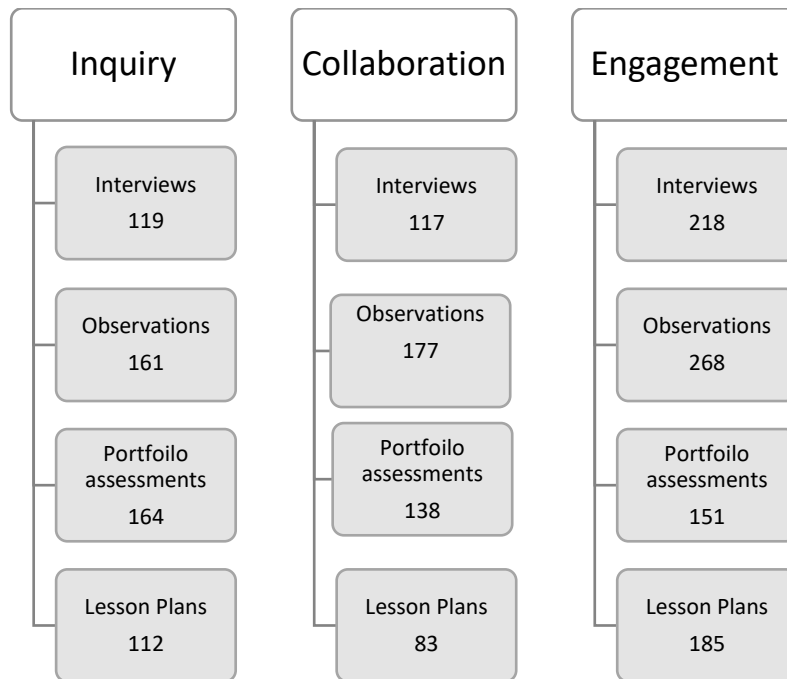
Inquiry

Interviews
119

Observations
161

Portfoilo assessments
164

Lesson Plans
112

Collaboration

Interviews
117

Observations
177

Portfoilo assessments
138

Lesson Plans
83

Engagement

Interviews
218

Observations
268

Portfoilo assessments
151

Lesson Plans
185